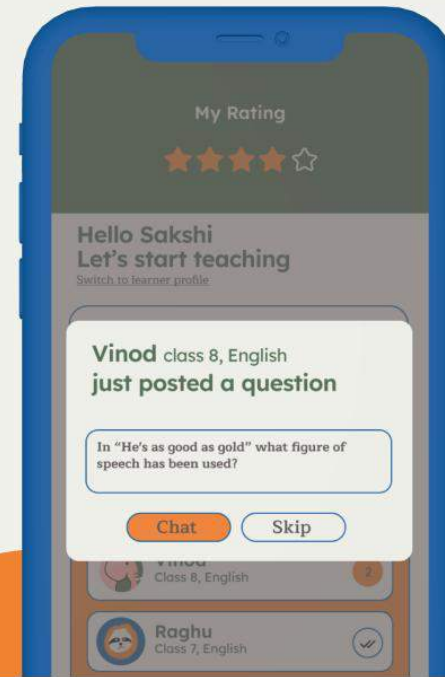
My Rating

Hello Sakshi
Let's start teaching
Switch to learner profile

Vinod class 8, English
just posted a question

In "He's as good as gold" what figure of speech has been used?

Chat
Skip

Vinod
Class 8, English
2

Raghu
Class 7, English